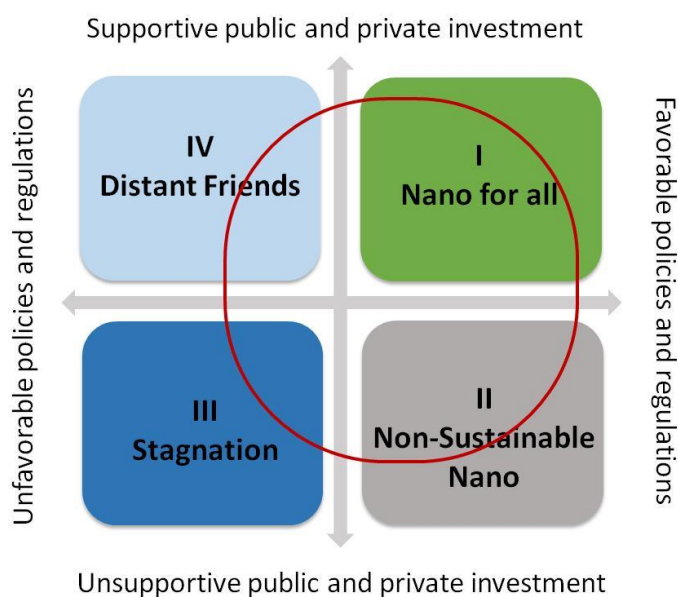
Supportive public and private investment

Unfavorable policies and regulations

IV
Distant Friends

I
Nano for all

III
Stagnation

II
Non-Sustainable Nano

Favorable policies and regulations

Unsupportive public and private investment